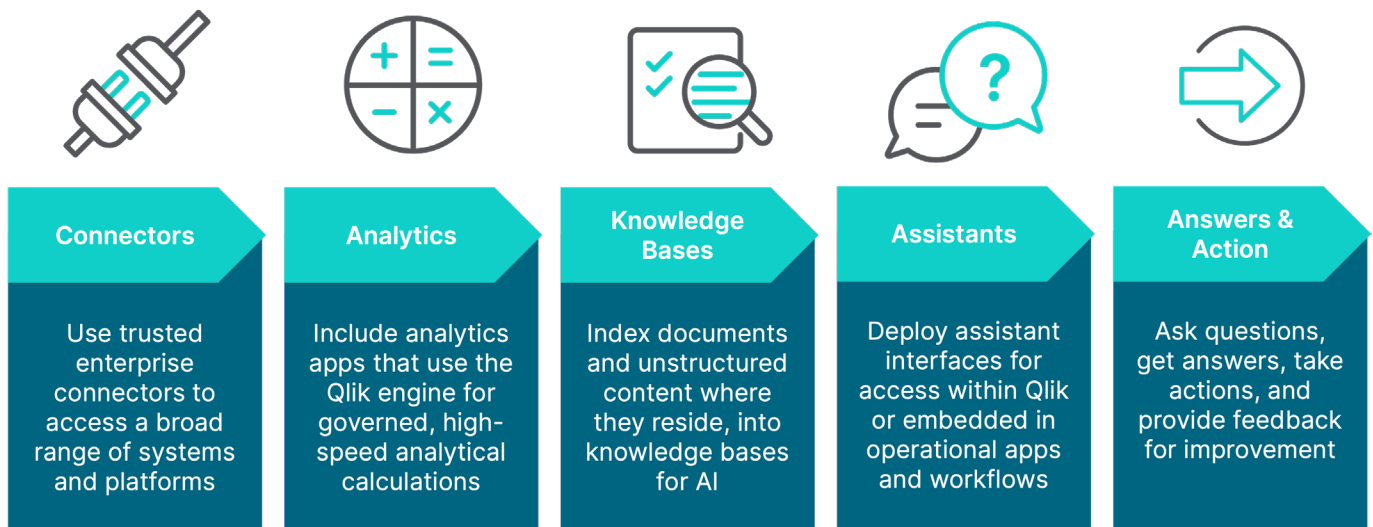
Connectors

Use trusted enterprise connectors to access a broad range of systems and platforms

Analytics

Include analytics apps that use the Qlik engine for governed, high-speed analytical calculations

Knowledge Bases

Index documents and unstructured content where they reside, into knowledge bases for AI

Assistants

Deploy assistant interfaces for access within Qlik or embedded in operational apps and workflows

Answers & Action

Ask questions, get answers, take actions, and provide feedback for improvement